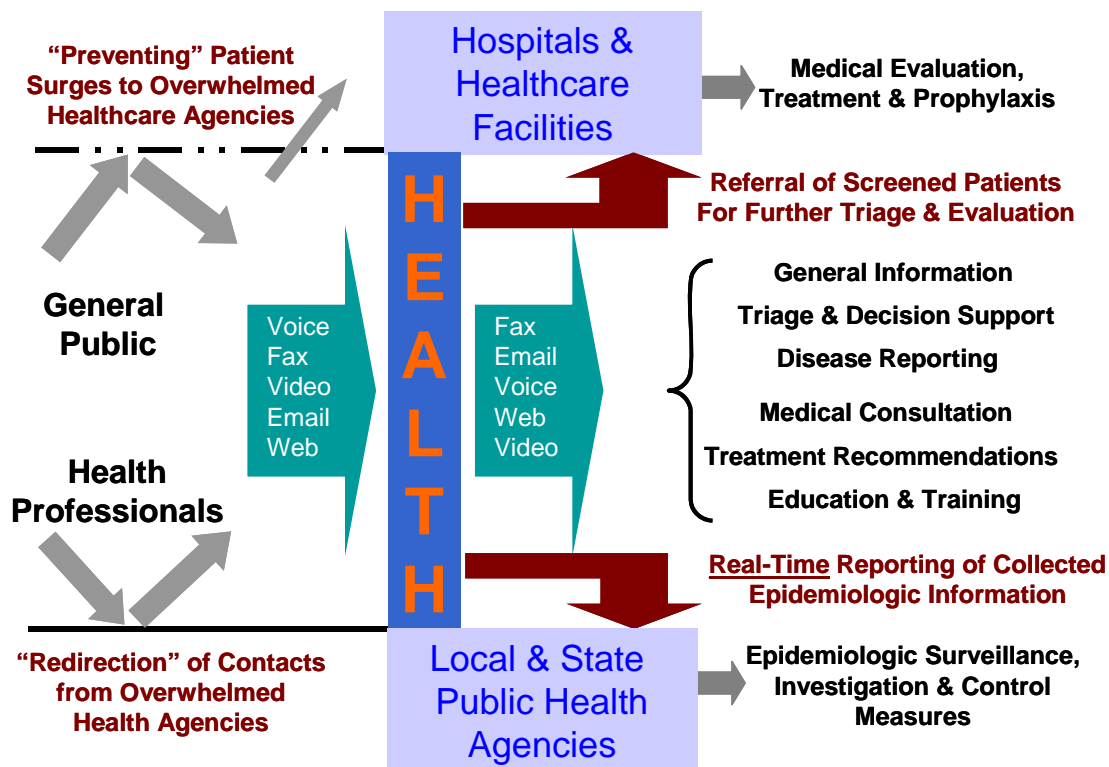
"Preventing" Patient Surges to Overwhelmed Healthcare Agencies

Hospitals & Healthcare Facilities

Medical Evaluation, Treatment & Prophylaxis

HEALTH

Referral of Screened Patients For Further Triage & Evaluation

General Public

Voice
Fax
Video
Email
Web

Fax
Email
Voice
Web
Video

General Information
Triage & Decision Support
Disease Reporting
Medical Consultation
Treatment Recommendations
Education & Training

Health Professionals

Real-Time Reporting of Collected Epidemiologic Information

"Redirection" of Contacts from Overwhelmed Health Agencies

Local & State Public Health Agencies

Epidemiologic Surveillance, Investigation & Control Measures